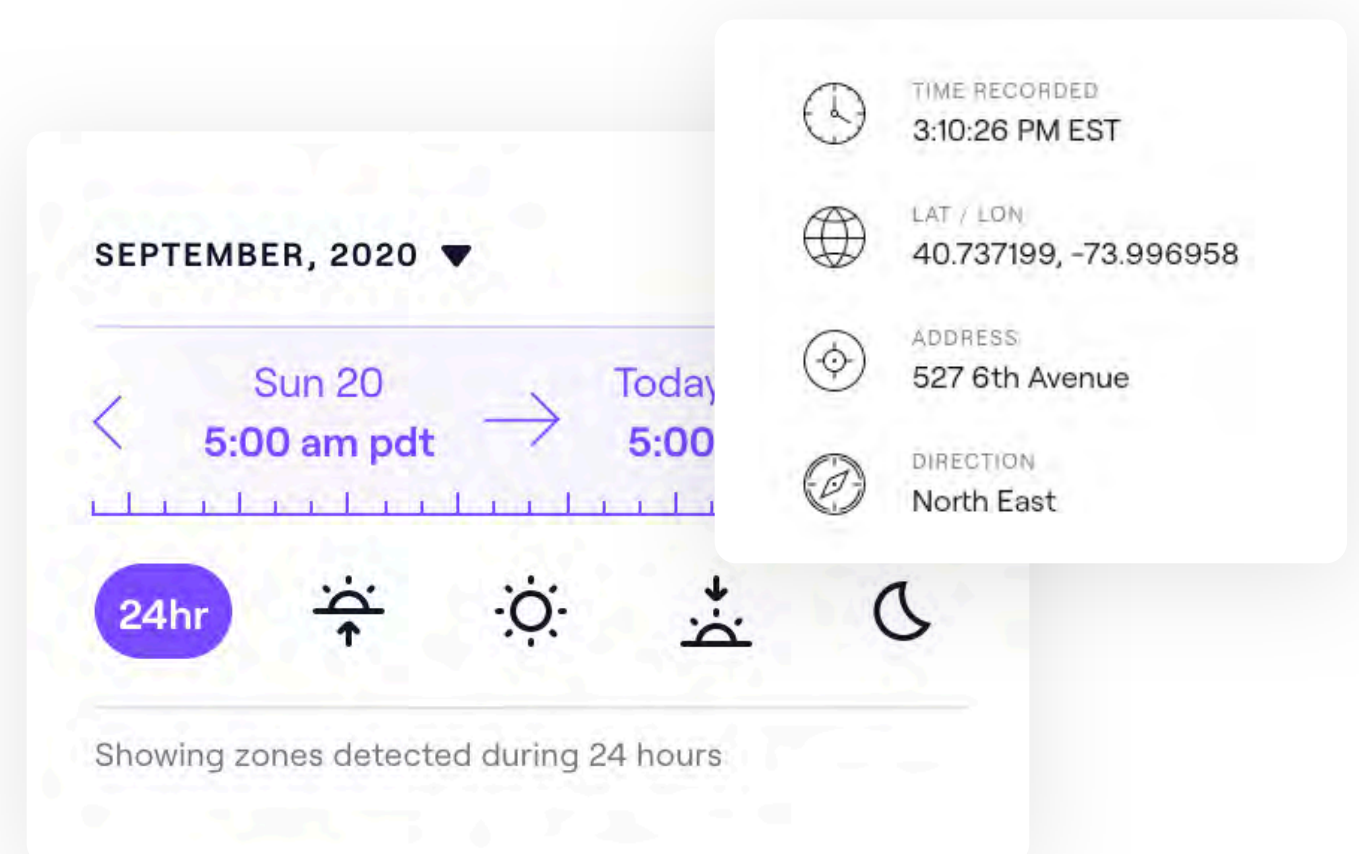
TIME RECORDED
3:10:26 PM EST

LAT / LON
40.737199, -73.996958

ADDRESS
527 6th Avenue

DIRECTION
North East

SEPTEMBER, 2020

Sun 20
5:00 am pdt

Today
5:00

24hr

Showing zones detected during 24 hours